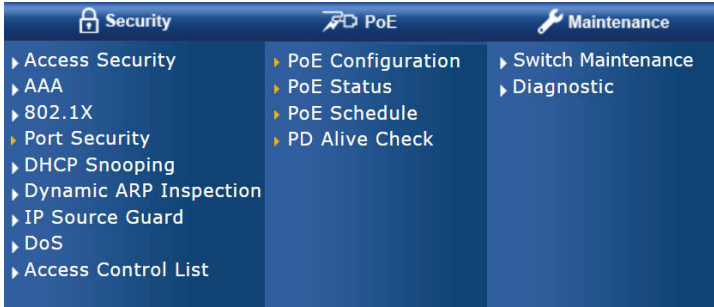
Security

Access Security
AAA
802.1X
Port Security
DHCP Snooping
Dynamic ARP Inspection
IP Source Guard
DoS
Access Control List

PoE

PoE Configuration
PoE Status
PoE Schedule
PD Alive Check

Maintenance

Switch Maintenance
Diagnostic